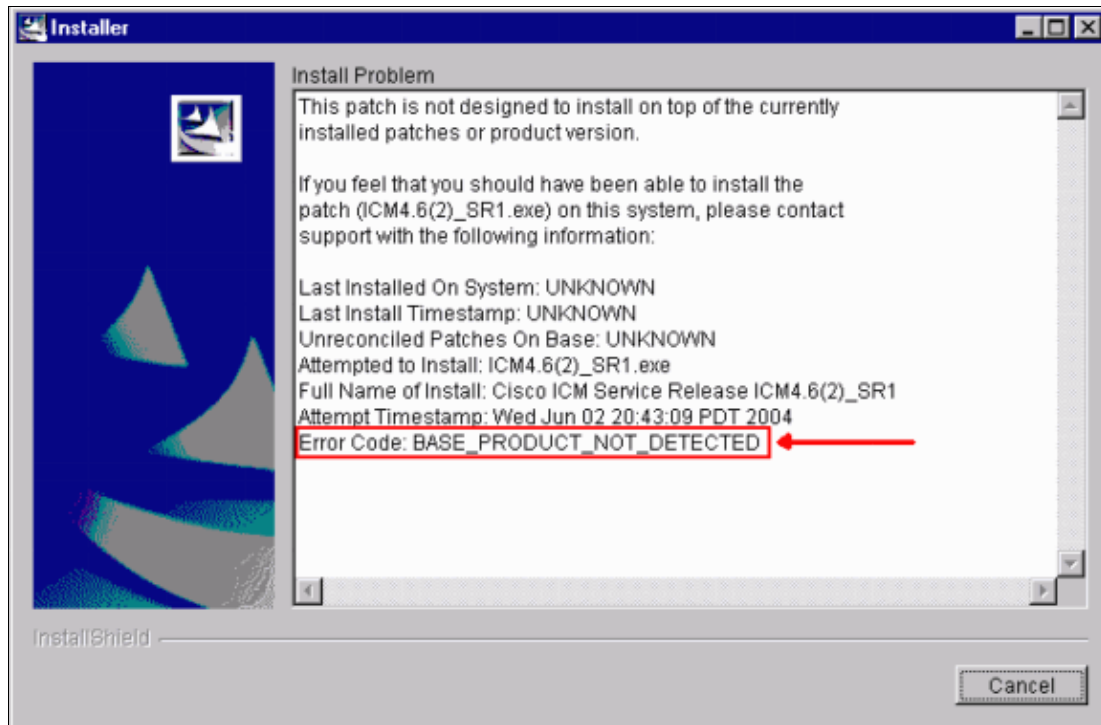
Installer

Install Problem

This patch is not designed to install on top of the currently installed patches or product version.

If you feel that you should have been able to install the patch (ICM4.6(2)_SR1.exe) on this system, please contact support with the following information:

Last Installed On System: UNKNOWN
Last Install Timestamp: UNKNOWN
Unreconciled Patches On Base: UNKNOWN
Attempted to Install: ICM4.6(2)_SR1.exe
Full Name of Install: Cisco ICM Service Release ICM4.6(2)_SR1
Attempt Timestamp: Wed Jun 02 20:43:09 PDT 2004
Error Code: BASE_PRODUCT_NOT_DETECTED

InstallShield

Cancel